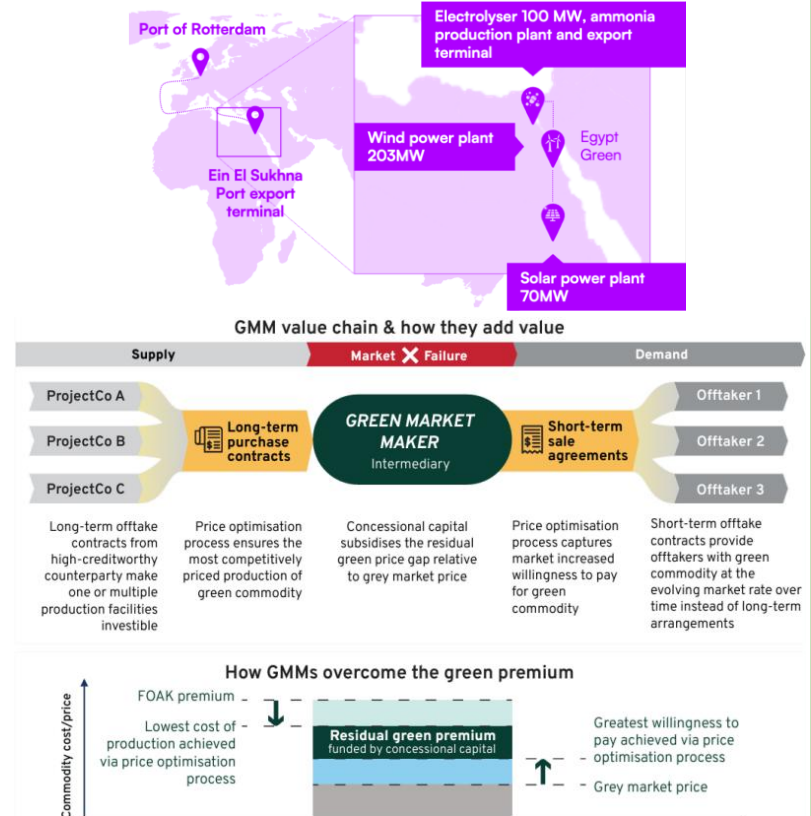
Port of Rotterdam

Electrolyser 100 MW, ammonia production plant and export terminal

Wind power plant 203MW

Egypt Green

Ein El Sukhna Port export terminal

Solar power plant 70MW

GMM value chain & how they add value

Supply

Market Failure

Demand

ProjectCo A

ProjectCo B

ProjectCo C

Long-term purchase contracts

GREEN MARKET MAKER
Intermediary

Short-term sale agreements

Offtaker 1

Offtaker 2

Offtaker 3

Long-term offtake contracts from high-creditworthy counterparty make one or multiple production facilities investible

Price optimisation process ensures the most competitively priced production of green commodity

Concessional capital subsidises the residual green price gap relative to grey market price

Price optimisation process captures market increased willingness to pay for green commodity

Short-term offtake contracts provide offtakers with green commodity at the evolving market rate over time instead of long-term arrangements

How GMMs overcome the green premium

Commodity cost/price

FOAK premium

Lowest cost of production achieved via price optimisation process

Residual green premium
funded by concessional capital

Greatest willingness to pay achieved via price optimisation process

Grey market price